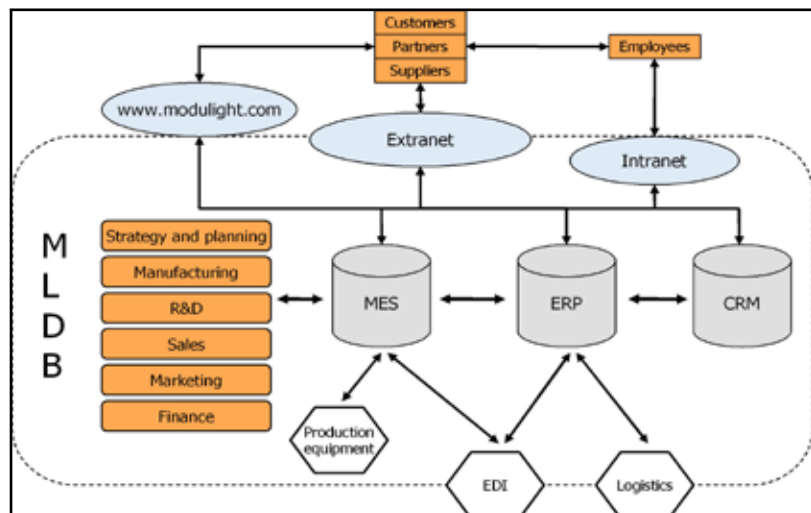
Customers
Partners
Suppliers

Employees

www.modulight.com

Extranet

Intranet

M
L
D
B

Strategy and planning
Manufacturing
R&D
Sales
Marketing
Finance

MES

ERP

CRM

Production equipment

EDI

Logistics